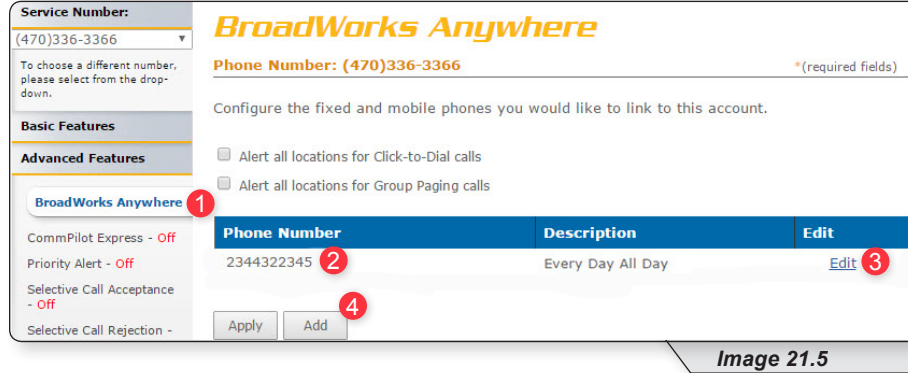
Service Number:
(470)336-3366

To choose a different number, please select from the drop-down.

Basic Features

Advanced Features

BroadWorks Anywhere 1

CommPilot Express - Off

Priority Alert - Off

Selective Call Acceptance - Off

Selective Call Rejection -

BroadWorks Anywhere

Phone Number: (470)336-3366

*(required fields)

Configure the fixed and mobile phones you would like to link to this account.

Alert all locations for Click-to-Dial calls

Alert all locations for Group Paging calls

| Phone Number | Description | Edit |
|---|---|---|
| 2344322345 2 | Every Day All Day | Edit 3 |

Apply Add 4

Image 21.5